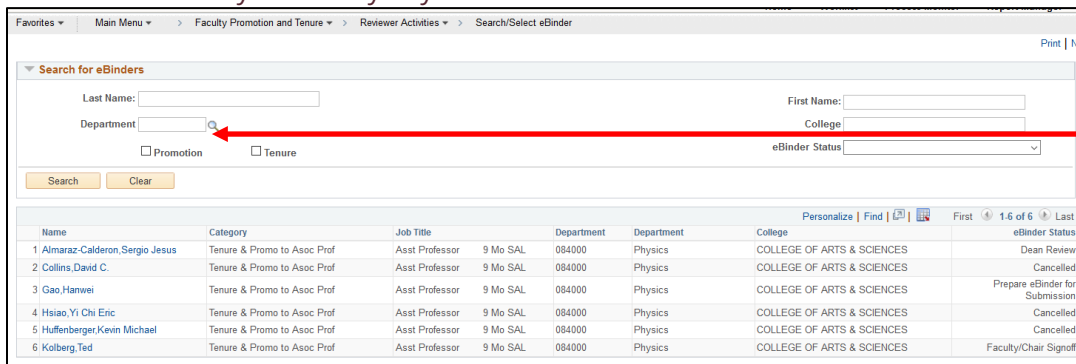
Favorites ▾ Main Menu ▾ > Faculty Promotion and Tenure ▾ > Reviewer Activities ▾ > Search/Select eBinder

Print

Search for eBinders

Last Name:

First Name:

Department

College

Promotion

Tenure

eBinder Status

Search

Clear

Personalize | Find | First 1-6 of 6 Last

| | Name | Category | Job Title | | Department | Department | College | eBinder Status |
|---|---|---|---|---|---|---|---|---|
| 1 | Almaraz-Calderon,Sergio Jesus | Tenure & Promo to Asoc Prof | Asst Professor | 9 Mo SAL | 084000 | Physics | COLLEGE OF ARTS & SCIENCES | Dean Review |
| 2 | Collins,David C. | Tenure & Promo to Asoc Prof | Asst Professor | 9 Mo SAL | 084000 | Physics | COLLEGE OF ARTS & SCIENCES | Cancelled |
| 3 | Gao,Hanwei | Tenure & Promo to Asoc Prof | Asst Professor | 9 Mo SAL | 084000 | Physics | COLLEGE OF ARTS & SCIENCES | Prepare eBinder for Submission |
| 4 | Hsiao,Yi Chi Eric | Tenure & Promo to Asoc Prof | Asst Professor | 9 Mo SAL | 084000 | Physics | COLLEGE OF ARTS & SCIENCES | Cancelled |
| 5 | Huffenberger,Kevin Michael | Tenure & Promo to Asoc Prof | Asst Professor | 9 Mo SAL | 084000 | Physics | COLLEGE OF ARTS & SCIENCES | Cancelled |
| 6 | Kolberg,Ted | Tenure & Promo to Asoc Prof | Asst Professor | 9 Mo SAL | 084000 | Physics | COLLEGE OF ARTS & SCIENCES | Faculty/Chair Signoff |